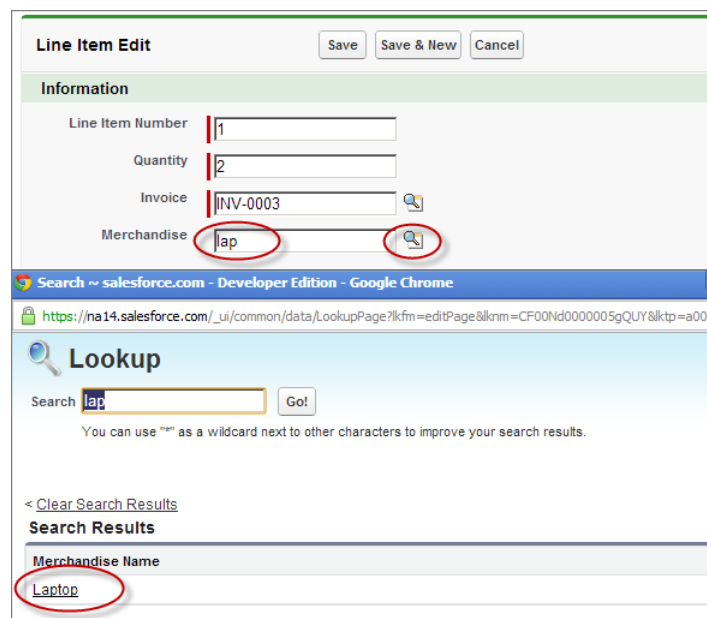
Line Item Edit

Save Save & New Cancel

Information

Line Item Number 1

Quantity 2

Invoice INV-0003

Merchandise lap

Search ~ salesforce.com - Developer Edition - Google Chrome

https://na14.salesforce.com/_ui/common/data/LookupPage?lkfm=editPage&lknm=CF00Nd0000005gQUY&lktp=a00

Lookup

Search lap Go!

You can use "*" as a wildcard next to other characters to improve your search results.

< Clear Search Results

Search Results

| Merchandise Name |
|---|
| Laptop |